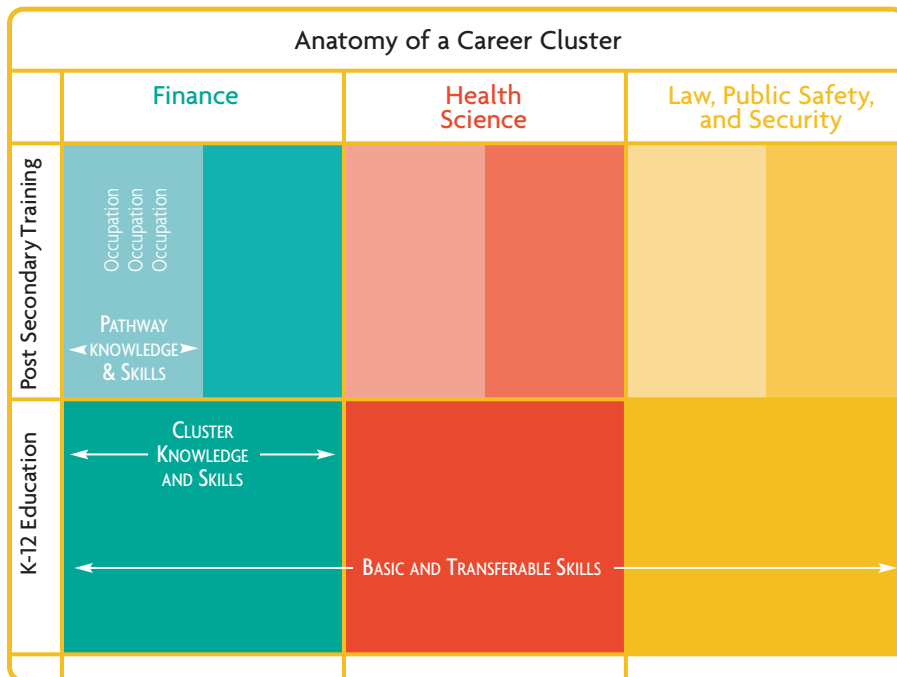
Anatomy of a Career Cluster

| | Finance | Health Science | Law, Public Safety, and Security |
|---|---|---|---|
| Post Secondary Training | Occupation Occupation Occupation PATHWAY KNOWLEDGE & SKILLS | | |
| K-12 Education | CLUSTER KNOWLEDGE AND SKILLS | BASIC AND TRANSFERABLE SKILLS | |